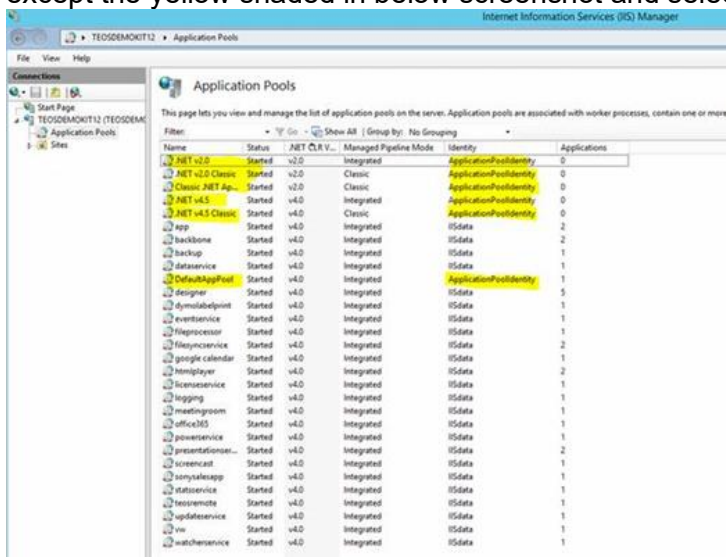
except the yellow shaded in below screenshot and sele

Internet Information Services (IIS) Manager

TEOSDEMOKIT12 ▸ Application Pools

File View Help

Connections

Start Page
TEOSDEMOKIT12 (TEOSDEM
Application Pools
Sites

Application Pools

This page lets you view and manage the list of application pools on the server. Application pools are associated with worker processes, contain one or more

Filter: Go Show All | Group by: No Grouping

| Name | Status | .NET CLR V... | Managed Pipeline Mode | Identity | Applications |
|---|---|---|---|---|---|
| .NET v2.0 | Started | v2.0 | Integrated | ApplicationPoolIdentity | 0 |
| .NET v2.0 Classic | Started | v2.0 | Classic | ApplicationPoolIdentity | 0 |
| Classic .NET Ap... | Started | v2.0 | Classic | ApplicationPoolIdentity | 0 |
| .NET v4.5 | Started | v4.0 | Integrated | ApplicationPoolIdentity | 0 |
| .NET v4.5 Classic | Started | v4.0 | Classic | ApplicationPoolIdentity | 0 |
| app | Started | v4.0 | Integrated | IISdata | 2 |
| backbone | Started | v4.0 | Integrated | IISdata | 2 |
| backup | Started | v4.0 | Integrated | IISdata | 1 |
| dataservice | Started | v4.0 | Integrated | IISdata | 1 |
| DefaultAppPool | Started | v4.0 | Integrated | ApplicationPoolIdentity | 1 |
| designer | Started | v4.0 | Integrated | IISdata | 5 |
| dymolabelprint | Started | v4.0 | Integrated | IISdata | 1 |
| eventservice | Started | v4.0 | Integrated | IISdata | 1 |
| fileprocessor | Started | v4.0 | Integrated | IISdata | 1 |
| filesyncservice | Started | v4.0 | Integrated | IISdata | 2 |
| google calendar | Started | v4.0 | Integrated | IISdata | 1 |
| htmlplayer | Started | v4.0 | Integrated | IISdata | 2 |
| licenseservice | Started | v4.0 | Integrated | IISdata | 1 |
| logging | Started | v4.0 | Integrated | IISdata | 1 |
| meetingroom | Started | v4.0 | Integrated | IISdata | 1 |
| office365 | Started | v4.0 | Integrated | IISdata | 1 |
| powerservice | Started | v4.0 | Integrated | IISdata | 1 |
| presentationser... | Started | v4.0 | Integrated | IISdata | 2 |
| screencast | Started | v4.0 | Integrated | IISdata | 1 |
| sonysalesapp | Started | v4.0 | Integrated | IISdata | 1 |
| statsservice | Started | v4.0 | Integrated | IISdata | 1 |
| teosremote | Started | v4.0 | Integrated | IISdata | 1 |
| updateservice | Started | v4.0 | Integrated | IISdata | 1 |
| vw | Started | v4.0 | Integrated | IISdata | 1 |
| watcherservice | Started | v4.0 | Integrated | IISdata | 1 |